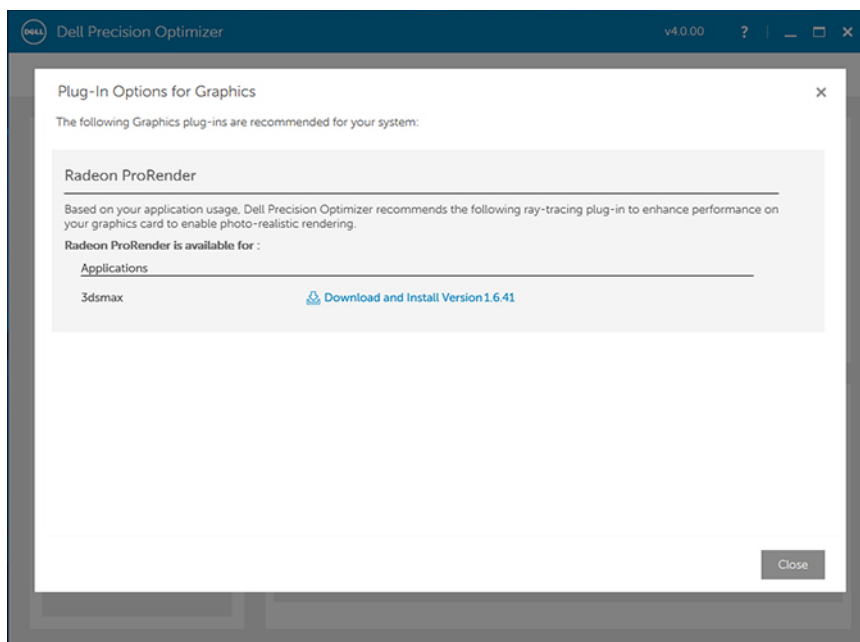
DELL Dell Precision Optimizer

v4.0.00 ?

Plug-In Options for Graphics

×

The following Graphics plug-ins are recommended for your system:

Radeon ProRender

Based on your application usage, Dell Precision Optimizer recommends the following ray-tracing plug-in to enhance performance on your graphics card to enable photo-realistic rendering.

Radeon ProRender is available for :

Applications

3dsmax

Download and Install Version 1.6.41

Close